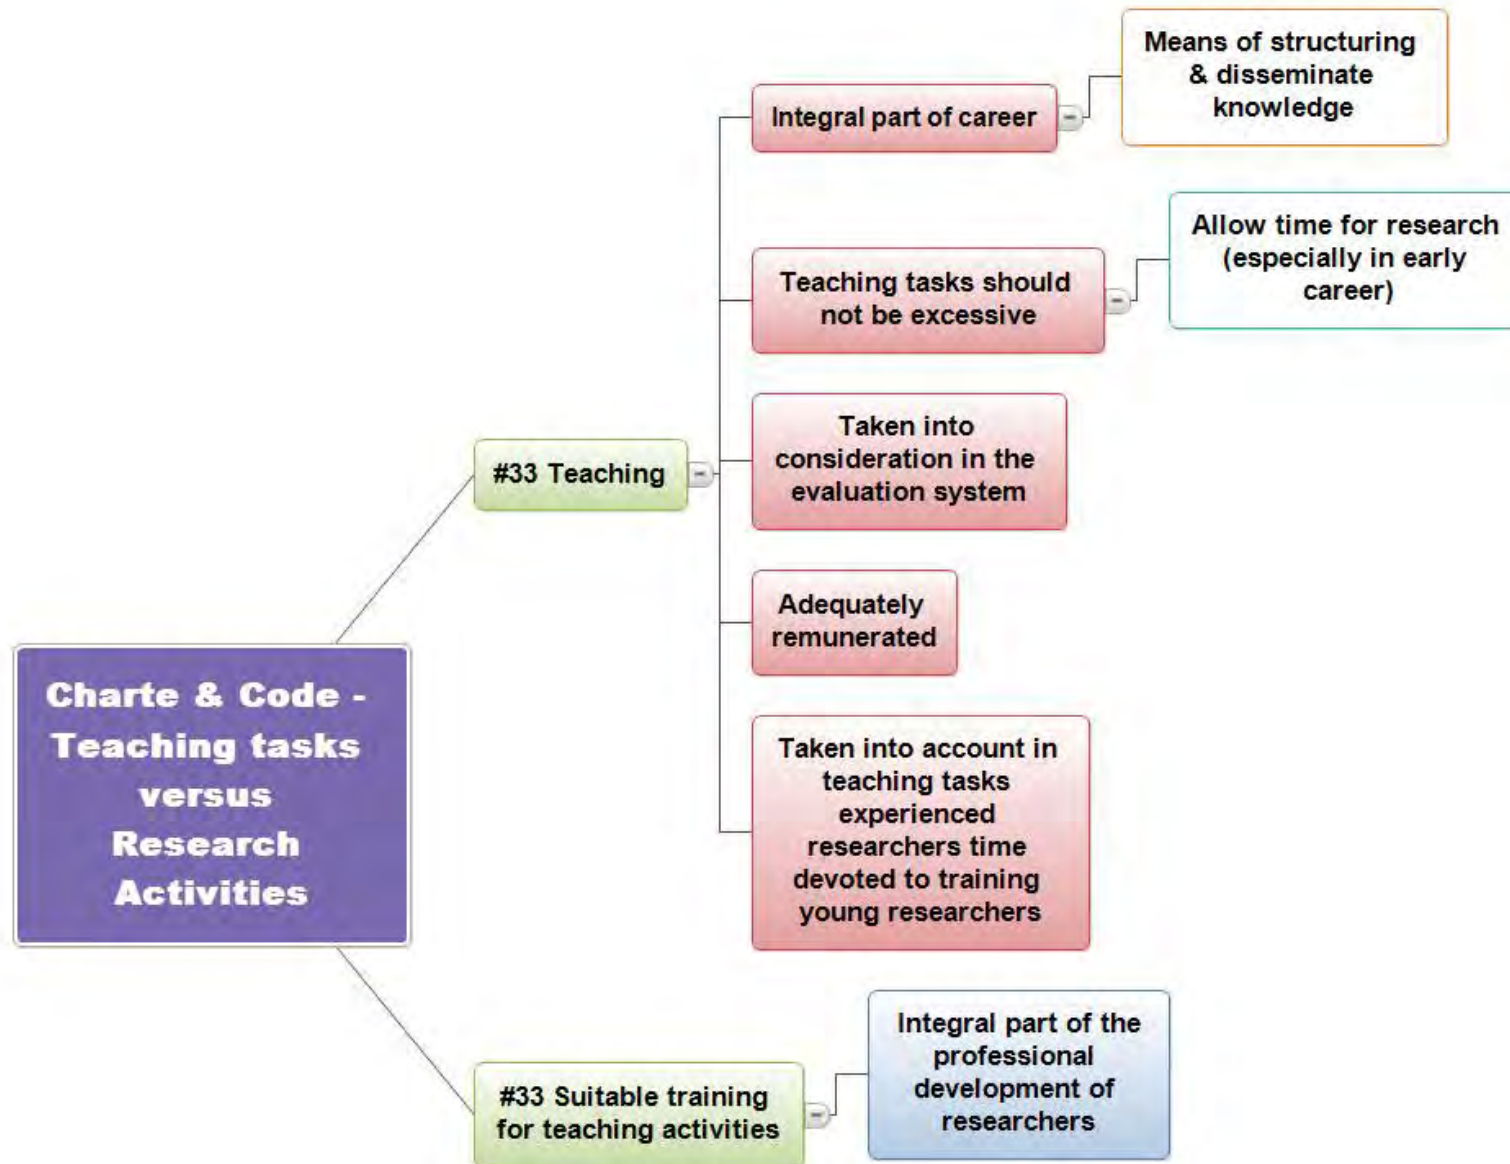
Charte & Code - Teaching tasks versus Research Activities

#33 Teaching

Integral part of career

Means of structuring & disseminate knowledge

Teaching tasks should not be excessive

Allow time for research (especially in early career)

Taken into consideration in the evaluation system

Adequately remunerated

Taken into account in teaching tasks experienced researchers time devoted to training young researchers

#33 Suitable training for teaching activities

Integral part of the professional development of researchers